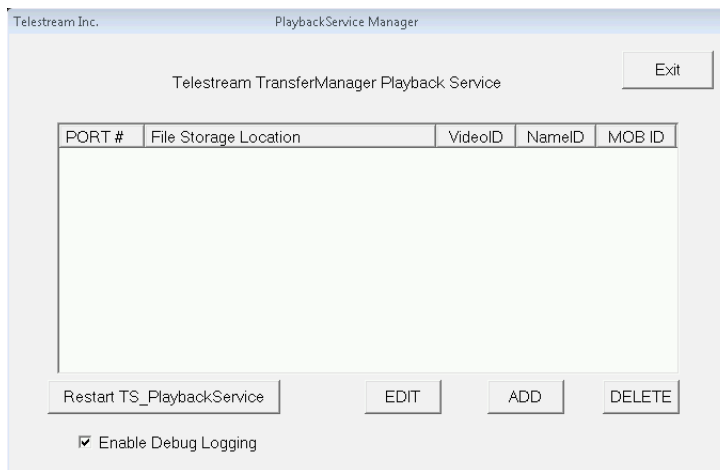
Telestream Inc.

PlaybackService Manager

Exit

Telestream TransferManager Playback Service

| PORT # | File Storage Location | VideoID | NameID | MOB ID |
|---|---|---|---|---|

Restart TS_PlaybackService

EDIT

ADD

DELETE

☑ Enable Debug Logging